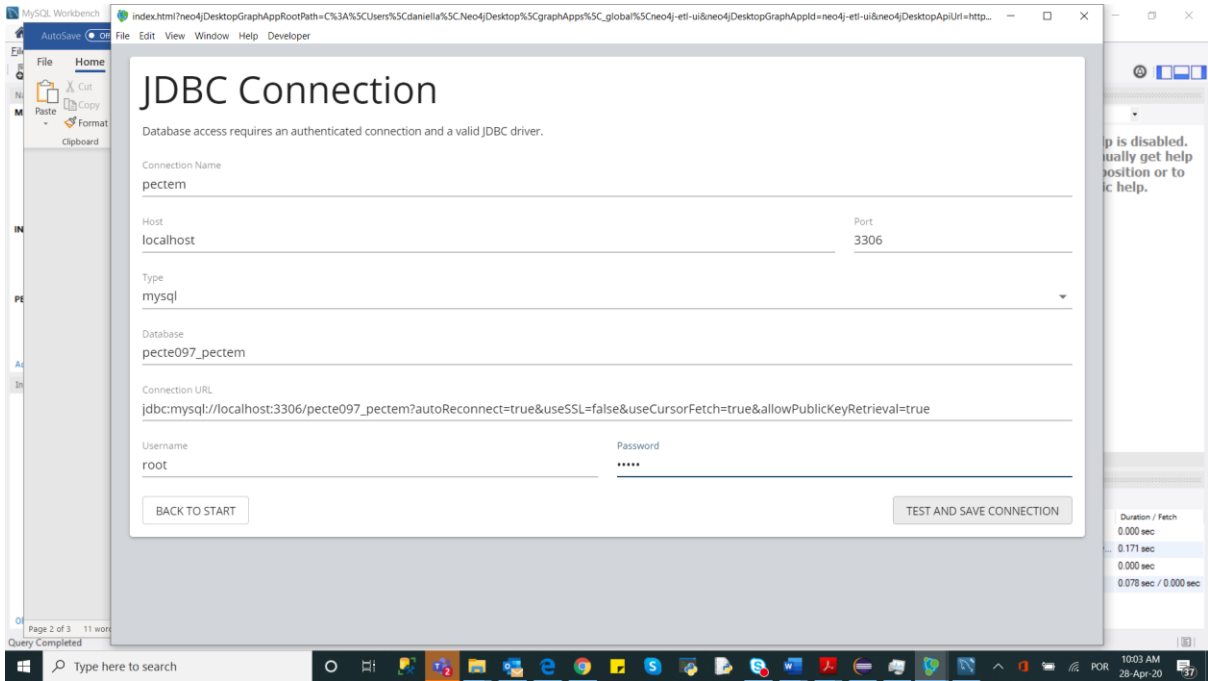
MySQL Workbench
index.html?neo4jDesktopGraphAppRootPath=C%3A%5CUsers%5Cdaniella%5C.Neo4jDesktop%5CgraphApps%5C_global%5Cneo4j-etl-ui&neo4jDesktopGraphAppId=neo4j-etl-ui&neo4jDesktopApiUrl=http...
File Edit View Window Help Developer
AutoSave Off
File Home
Paste
Cut
Copy
Format
Clipboard

JDBC Connection

Database access requires an authenticated connection and a valid JDBC driver.

Connection Name
pectem

Host
localhost

Port
3306

Type
mysql

Database
pecte097_pectem

Connection URL
jdbc:mysql://localhost:3306/pecte097_pectem?autoReconnect=true&useSSL=false&useCursorFetch=true&allowPublicKeyRetrieval=true

Username
root

Password
•••••

BACK TO START

TEST AND SAVE CONNECTION

lp is disabled.
ually get help
position or to
ic help.

Duration / Fetch
0.000 sec
0.171 sec
0.000 sec
0.078 sec / 0.000 sec

Page 2 of 3 11 word
Query Completed

Type here to search
POR
10:03 AM
28-Apr-20
37